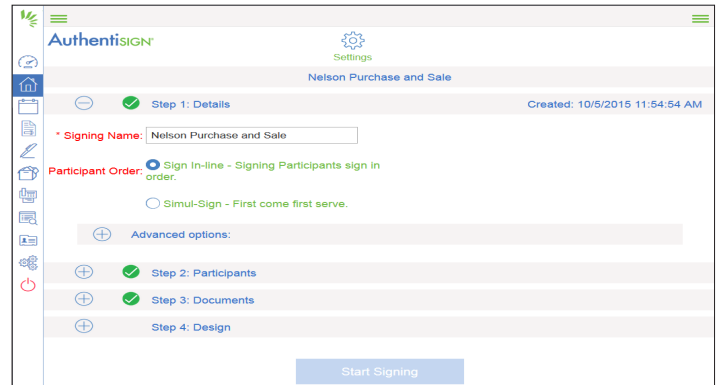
AuthentiSIGN

Settings

Nelson Purchase and Sale

Step 1: Details

Created: 10/5/2015 11:54:54 AM

* Signing Name: Nelson Purchase and Sale

Participant Order: Sign In-line - Signing Participants sign in order.

Simul-Sign - First come first serve.

Advanced options:

Step 2: Participants

Step 3: Documents

Step 4: Design

Start Signing